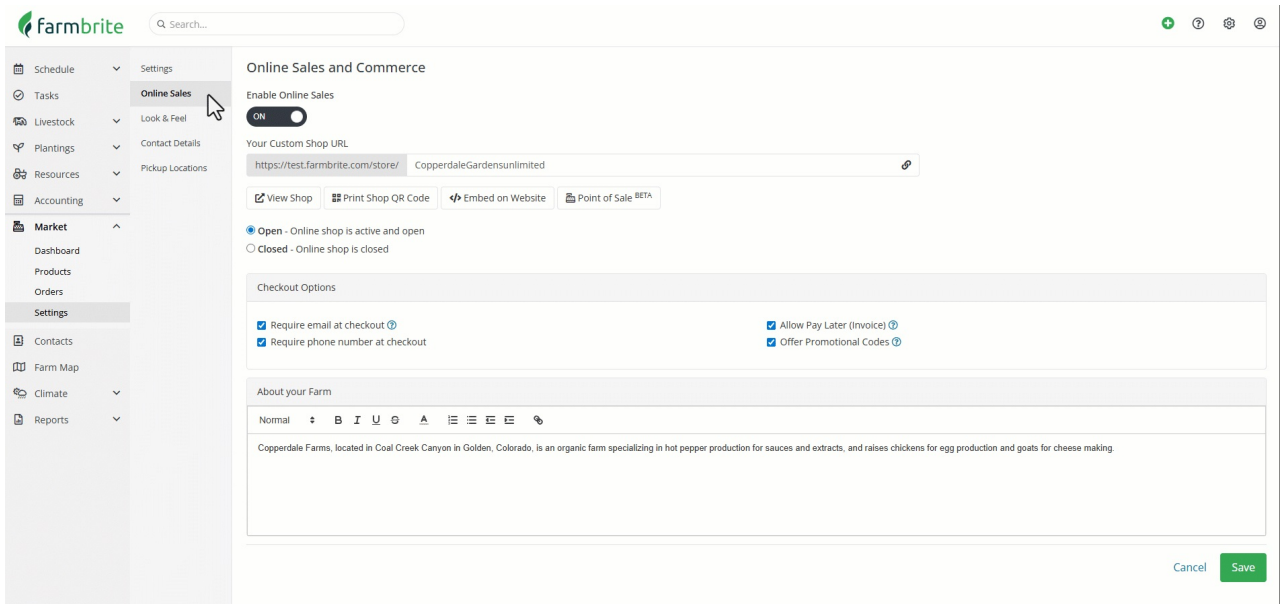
farmbrite

Search...

Schedule
Tasks
Livestock
Plantings
Resources
Accounting
Market
Dashboard
Products
Orders
Settings
Contacts
Farm Map
Climate
Reports

Settings
Online Sales
Look & Feel
Contact Details
Pickup Locations

Online Sales and Commerce

Enable Online Sales

ON

Your Custom Shop URL

https://test.farmbrite.com/store/ CopperdaleGardensunlimited

View Shop | Print Shop QR Code | Embed on Website | Point of Sale BETA

Open - Online shop is active and open
Closed - Online shop is closed

Checkout Options

Require email at checkout
Require phone number at checkout
Allow Pay Later (Invoice)
Offer Promotional Codes

About your Farm

Normal B I U S A

Copperdale Farms, located in Coal Creek Canyon in Golden, Colorado, is an organic farm specializing in hot pepper production for sauces and extracts, and raises chickens for egg production and goats for cheese making.

Cancel Save